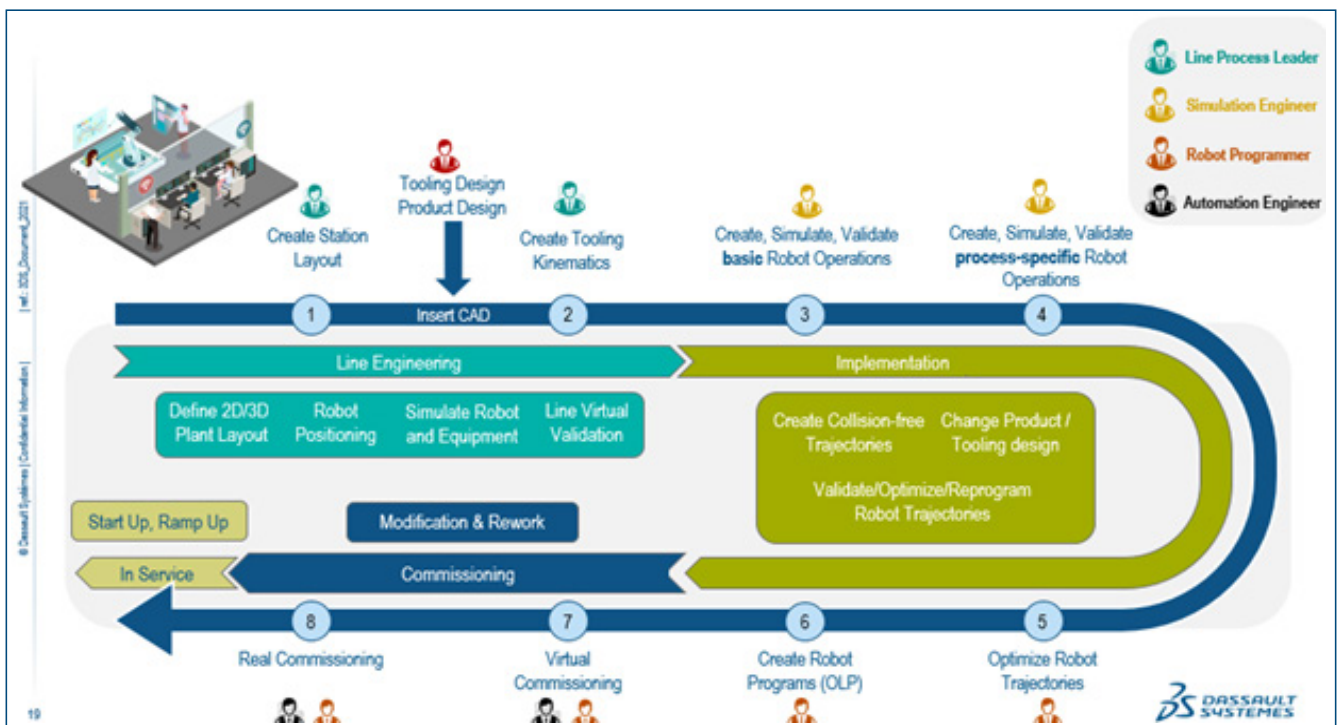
Line Process Leader
Simulation Engineer
Robot Programmer
Automation Engineer

Tooling Design
Product Design

Create Station Layout

Create Tooling Kinematics

Create, Simulate, Validate **basic** Robot Operations

Create, Simulate, Validate **process-specific** Robot Operations

1
Insert CAD
2
3
4

Line Engineering

Implementation

Define 2D/3D Plant Layout

Robot Positioning

Simulate Robot and Equipment

Line Virtual Validation

Create Collision-free Trajectories

Change Product / Tooling design

Validate/Optimize/Reprogram Robot Trajectories

Start Up, Ramp Up

Modification & Rework

In Service

Commissioning

8
7
6
5

Real Commissioning

Virtual Commissioning

Create Robot Programs (OLP)

Optimize Robot Trajectories

© Dassault Systèmes | Confidential Information | ref.: 3DS_Document_2021

19

DASSAULT SYSTEMES